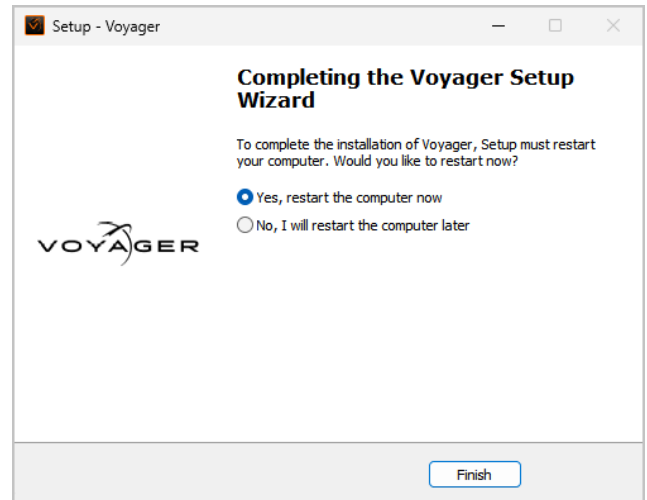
Setup - Voyager

VOYAGER

Completing the Voyager Setup Wizard

To complete the installation of Voyager, Setup must restart your computer. Would you like to restart now?

Yes, restart the computer now

No, I will restart the computer later

Finish